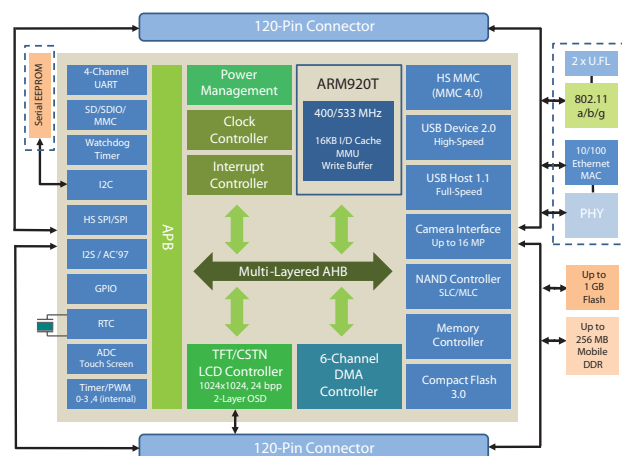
120-Pin Connector

Serial EEPROM

4-Channel UART

SD/SDIO/MMC

Watchdog Timer

I2C

HS SPI/SPI

I2S / AC'97

GPIO

RTC

ADC Touch Screen

Timer/PWM 0-3 ,4 (internal)

APB

Power Management

Clock Controller

Interrupt Controller

ARM920T

400/533 MHz

16KB I/D Cache MMU Write Buffer

Multi-Layered AHB

TFT/CSTN LCD Controller 1024x1024, 24 bpp 2-Layer OSD

6-Channel DMA Controller

HS MMC (MMC 4.0)

USB Device 2.0 High-Speed

USB Host 1.1 Full-Speed

Camera Interface Up to 16 MP

NAND Controller SLC/MLC

Memory Controller

Compact Flash 3.0

2 x U.FL

802.11 a/b/g

10/100 Ethernet MAC

PHY

Up to 1 GB Flash

Up to 256 MB Mobile DDR

120-Pin Connector